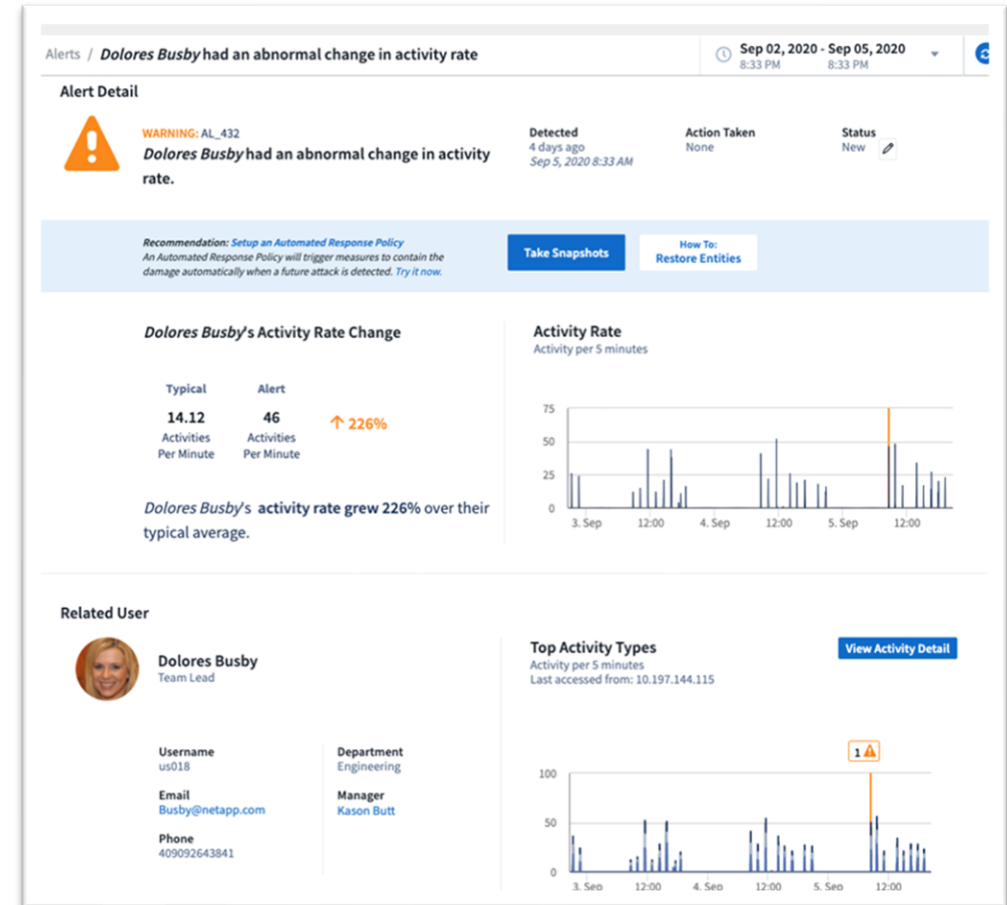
Alerts / *Dolores Busby* had an abnormal change in activity rate

Sep 02, 2020 - Sep 05, 2020
8:33 PM 8:33 PM

Alert Detail

WARNING: AL_432
*Dolores Busby* had an abnormal change in activity rate.

Detected
4 days ago
Sep 5, 2020 8:33 AM

Action Taken
None

Status
New

Recommendation: Setup an Automated Response Policy
An Automated Response Policy will trigger measures to contain the damage automatically when a future attack is detected. Try it now.

Take Snapshots

How To:
Restore Entities

*Dolores Busby*'s Activity Rate Change

| Typical | Alert | |
|---|---|---|
| 14.12 | 46 | ↑ 226% |
| Activities Per Minute | Activities Per Minute | |

*Dolores Busby*'s activity rate grew 226% over their typical average.

Activity Rate
Activity per 5 minutes

75
50
25
0
3. Sep 12:00 4. Sep 12:00 5. Sep 12:00

Related User

Dolores Busby
Team Lead

Username
us018

Email
Busby@netapp.com

Phone
409092643841

Department
Engineering

Manager
Kason Butt

Top Activity Types
Activity per 5 minutes
Last accessed from: 10.197.144.115

View Activity Detail

1

100
50
0
3. Sep 12:00 4. Sep 12:00 5. Sep 12:00